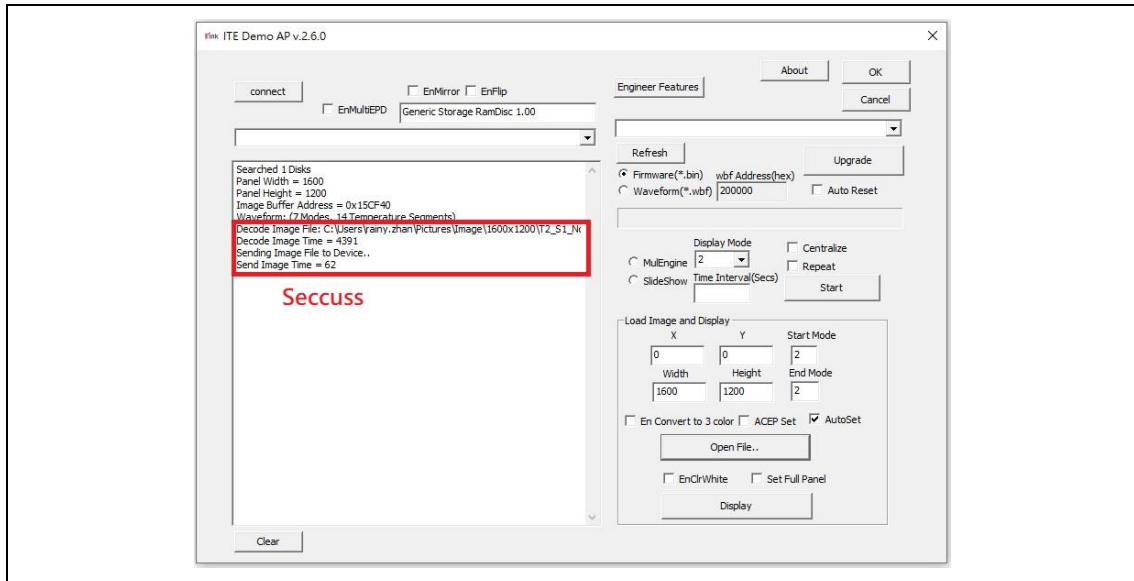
E Ink ITE Demo AP v.2.6.0

×

connect

EnMirror EnFlip

EnMultiEPD Generic Storage RamDisc 1.00

Engineer Features

About

OK

Cancel

Searched 1 Disks
Panel Width = 1600
Panel Height = 1200
Image Buffer Address = 0x15CF40
Waveform: (7 Modes, 14 Temperature Segments)
Decode Image File: C:\Users\rainy.zhan\Pictures\Image\1600x1200\T2_S1_Nc
Decode Image Time = 4391
Sending Image File to Device..
Send Image Time = 62

Seccuss

Refresh

Upgrade

Firmware(*.bin) wbf Address(hex)

Waveform(*.wbf) 200000

Auto Reset

Display Mode

MulEngine 2

SlideShow Time Interval(Secs)

Centralize

Repeat

Start

Load Image and Display

X Y Start Mode

0 0 2

Width Height End Mode

1600 1200 2

En Convert to 3 color ACEP Set AutoSet

Open File..

EnClrWhite Set Full Panel

Display

Clear